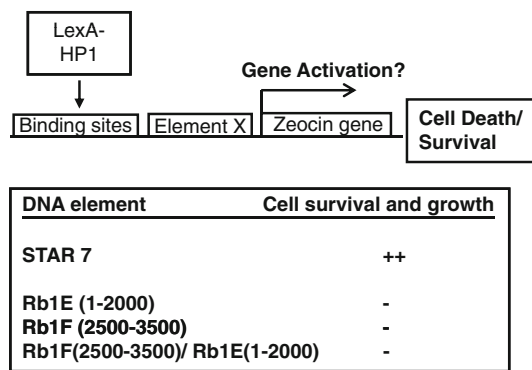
LexA-HP1

Gene Activation?

Binding sites | Element X | Zeocin gene

Cell Death/ Survival

| DNA element | Cell survival and growth |
|---|---|
| STAR 7 | ++ |
| Rb1E (1-2000) | - |
| Rb1F (2500-3500) | - |
| Rb1F(2500-3500)/ Rb1E(1-2000) | - |